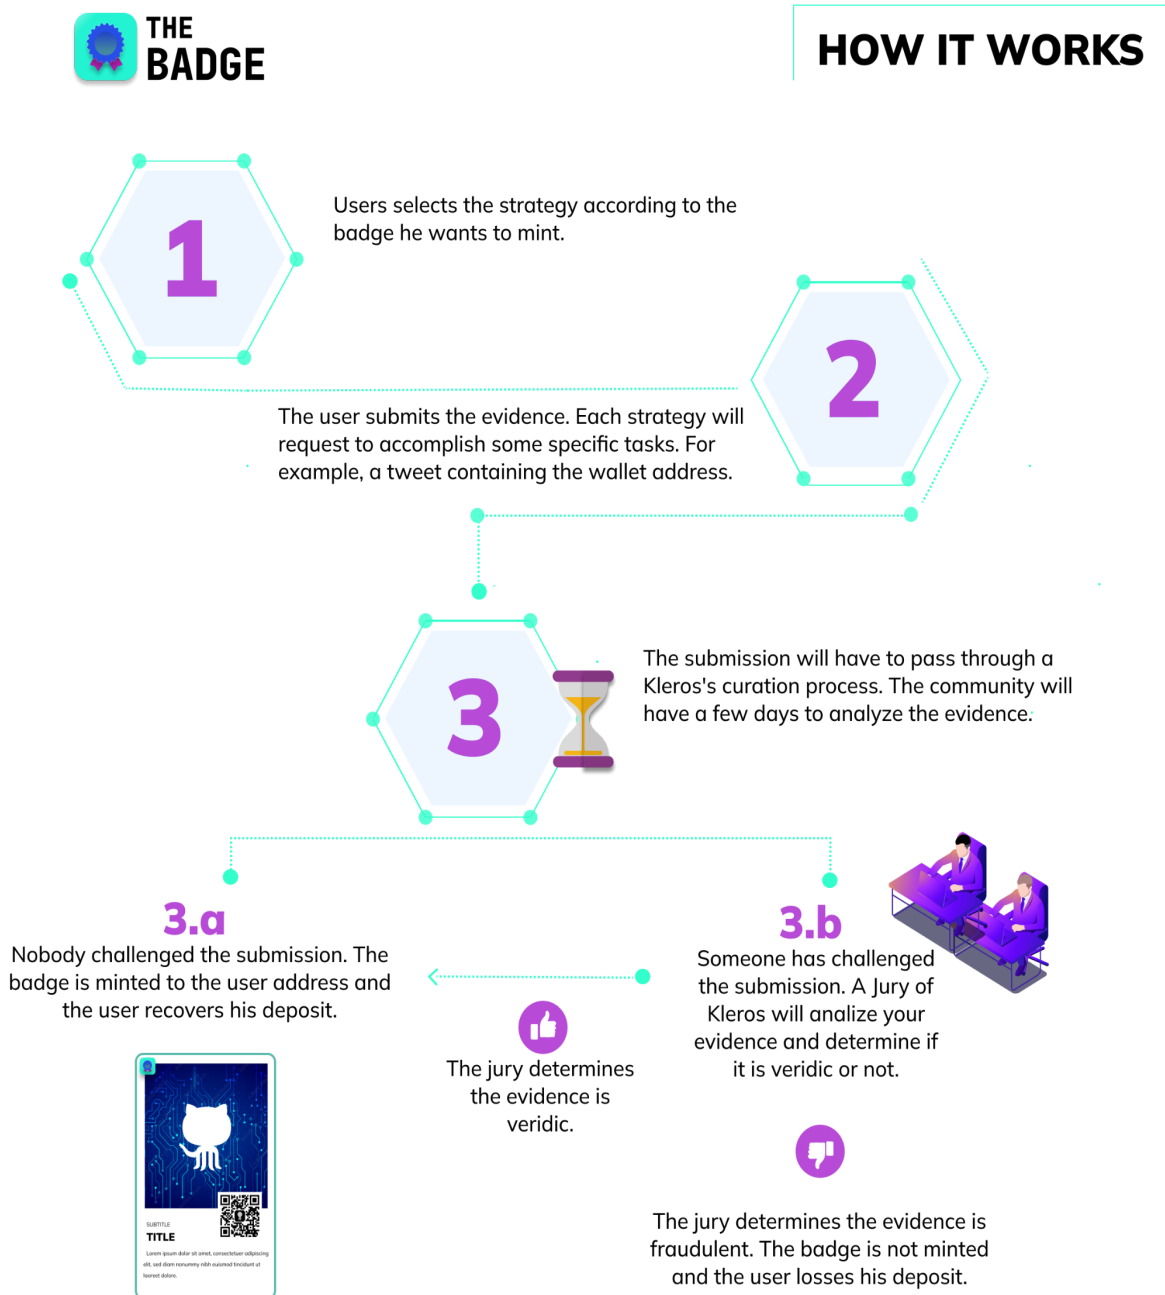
THE BADGE

HOW IT WORKS

1

Users selects the strategy according to the badge he wants to mint.

2

The user submits the evidence. Each strategy will request to accomplish some specific tasks. For example, a tweet containing the wallet address.

3

The submission will have to pass through a Kleros's curation process. The community will have a few days to analyze the evidence.

3.a

Nobody challenged the submission. The badge is minted to the user address and the user recovers his deposit.

3.b

Someone has challenged the submission. A Jury of Kleros will analize your evidence and determine if it is veridic or not.

The jury determines the evidence is veridic.

SUBTITLE

TITLE

Lorem ipsum dolor sit amet, consectetuer adipiscing elit, sed diam nonummy nibh euismod tincidunt ut laoreet dolore.

The jury determines the evidence is fraudulent. The badge is not minted and the user losses his deposit.